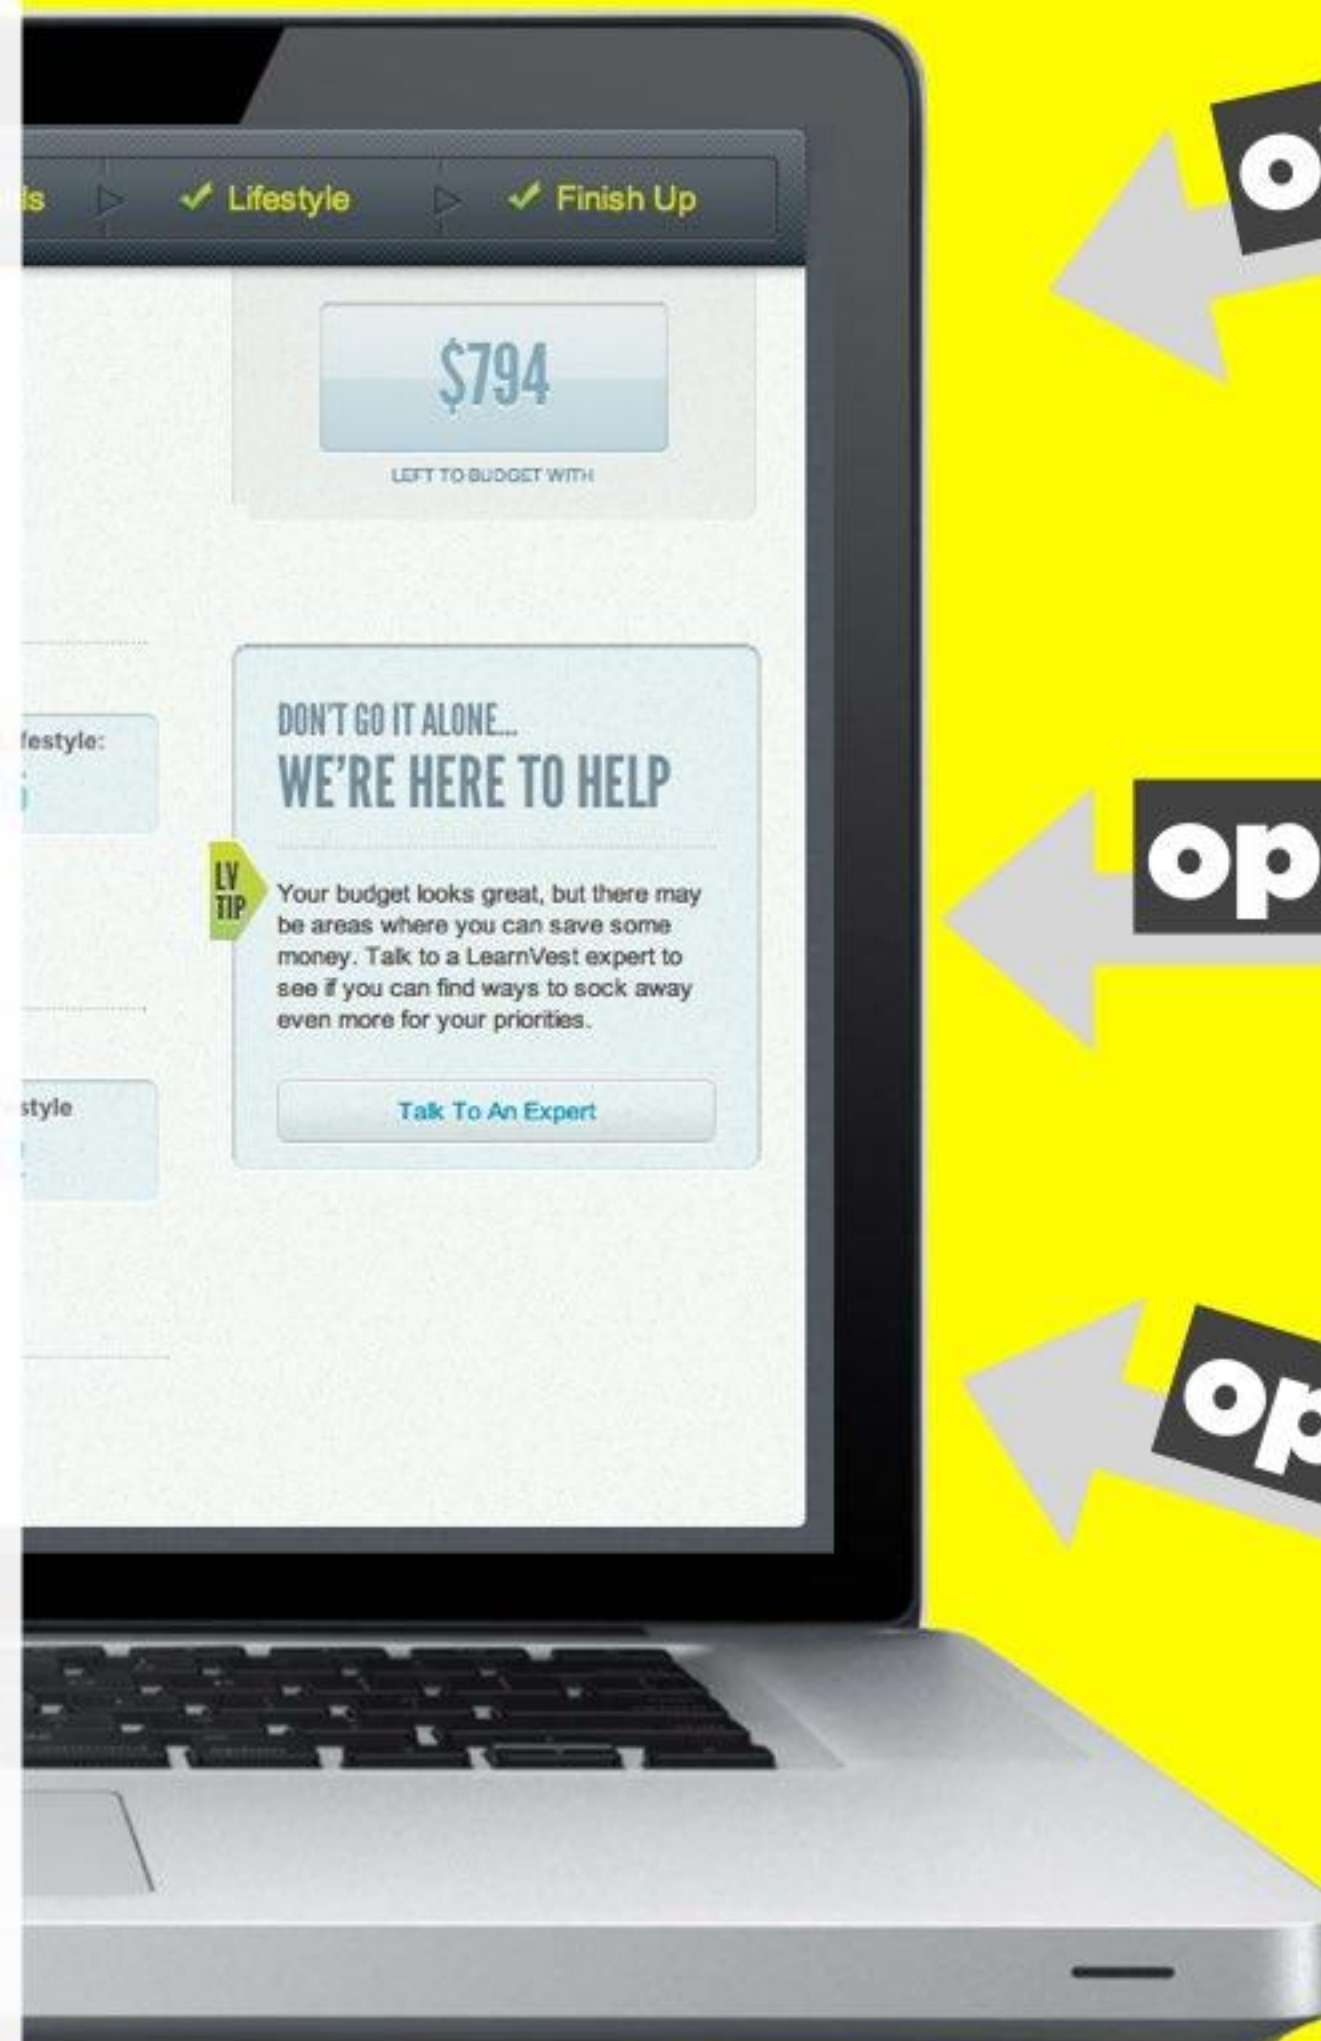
ls ✓ Lifestyle ✓ Finish Up

$794

LEFT TO BUDGET WITH

festyle:

DON'T GO IT ALONE...
WE'RE HERE TO HELP

LV TIP

Your budget looks great, but there may be areas where you can save some money. Talk to a LearnVest expert to see if you can find ways to sock away even more for your priorities.

Talk To An Expert

style

o

op

op